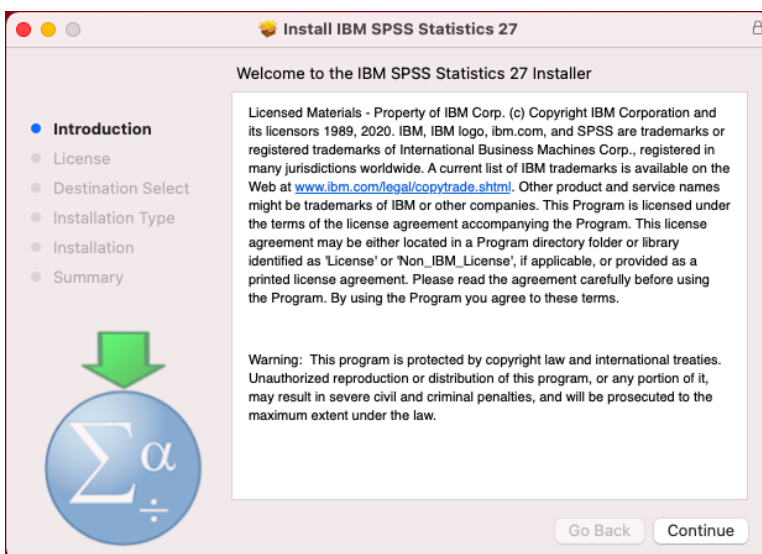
Install IBM SPSS Statistics 27

Welcome to the IBM SPSS Statistics 27 Installer

Introduction
License
Destination Select
Installation Type
Installation
Summary

Licensed Materials - Property of IBM Corp. (c) Copyright IBM Corporation and its licensors 1989, 2020. IBM, IBM logo, ibm.com, and SPSS are trademarks or registered trademarks of International Business Machines Corp., registered in many jurisdictions worldwide. A current list of IBM trademarks is available on the Web at www.ibm.com/legal/copytrade.shtml. Other product and service names might be trademarks of IBM or other companies. This Program is licensed under the terms of the license agreement accompanying the Program. This license agreement may be either located in a Program directory folder or library identified as 'License' or 'Non_IBM_License', if applicable, or provided as a printed license agreement. Please read the agreement carefully before using the Program. By using the Program you agree to these terms.

Warning: This program is protected by copyright law and international treaties. Unauthorized reproduction or distribution of this program, or any portion of it, may result in severe civil and criminal penalties, and will be prosecuted to the maximum extent under the law.

$\sum \alpha$
$\div$

Go Back
Continue